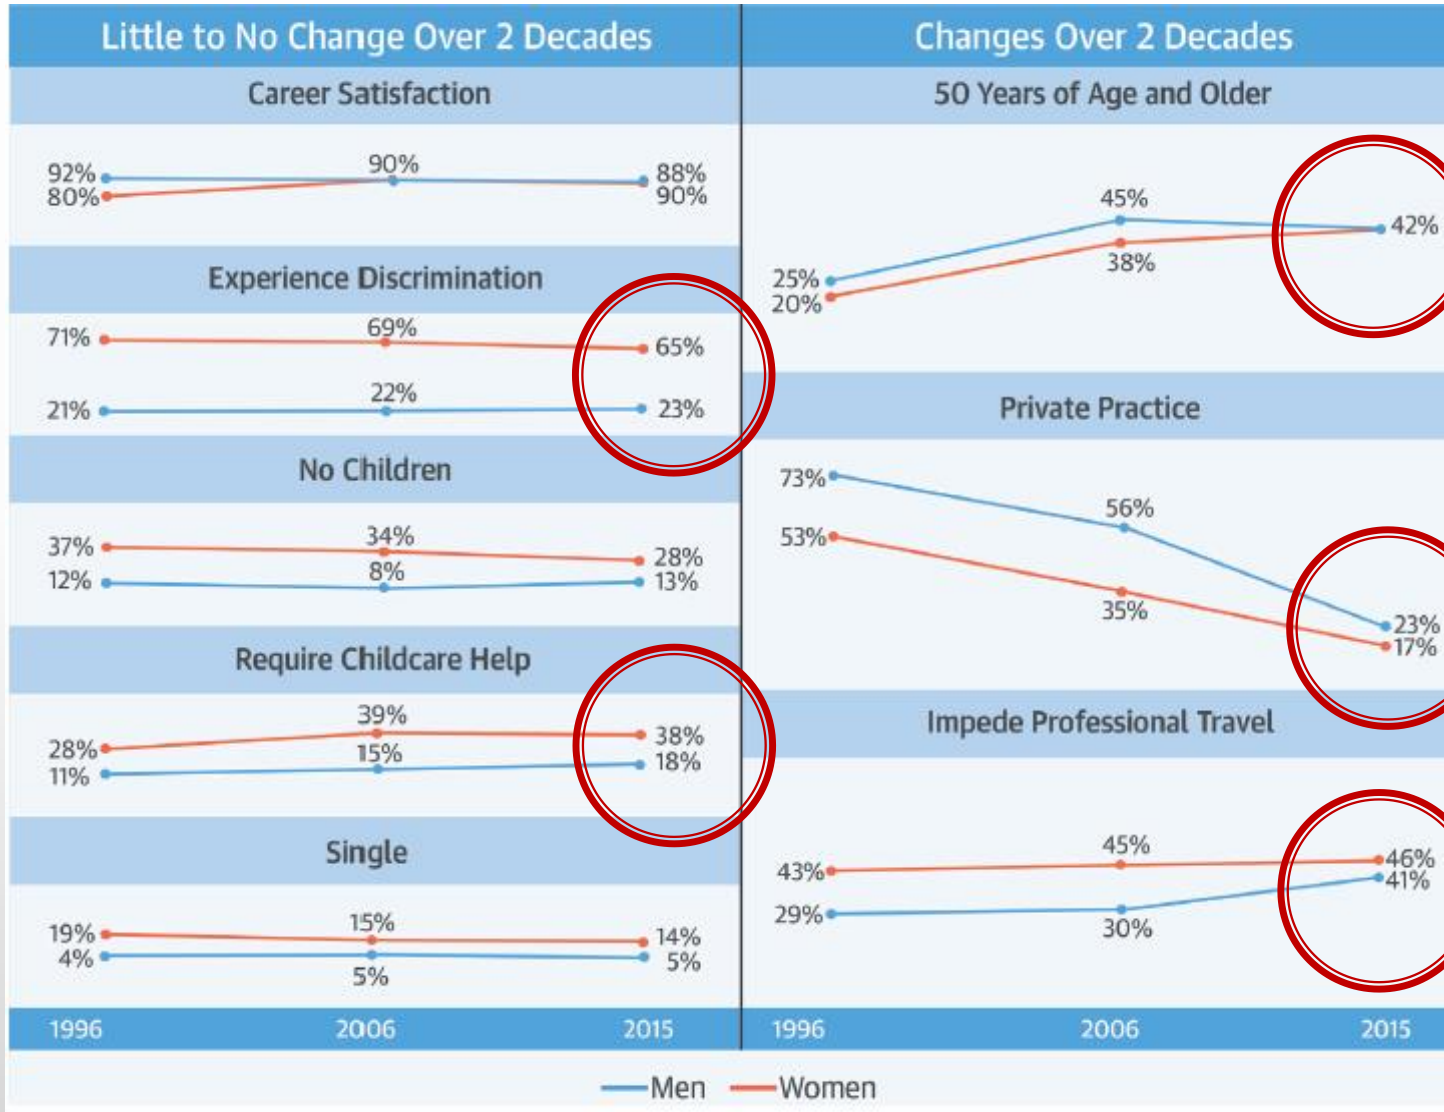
Little to No Change Over 2 Decades

Career Satisfaction

92%
80%
90%
88%
90%

Experience Discrimination

71%
69%
65%
21%
22%
23%

No Children

37%
34%
28%
12%
8%
13%

Require Childcare Help

39%
28%
15%
38%
11%
18%

Single

19%
15%
14%
4%
5%
5%

1996 2006 2015

Changes Over 2 Decades

50 Years of Age and Older

45%
42%
38%
25%
20%

Private Practice

73%
56%
53%
35%
23%
17%

Impede Professional Travel

45%
46%
43%
41%
29%
30%

1996 2006 2015

Men Women